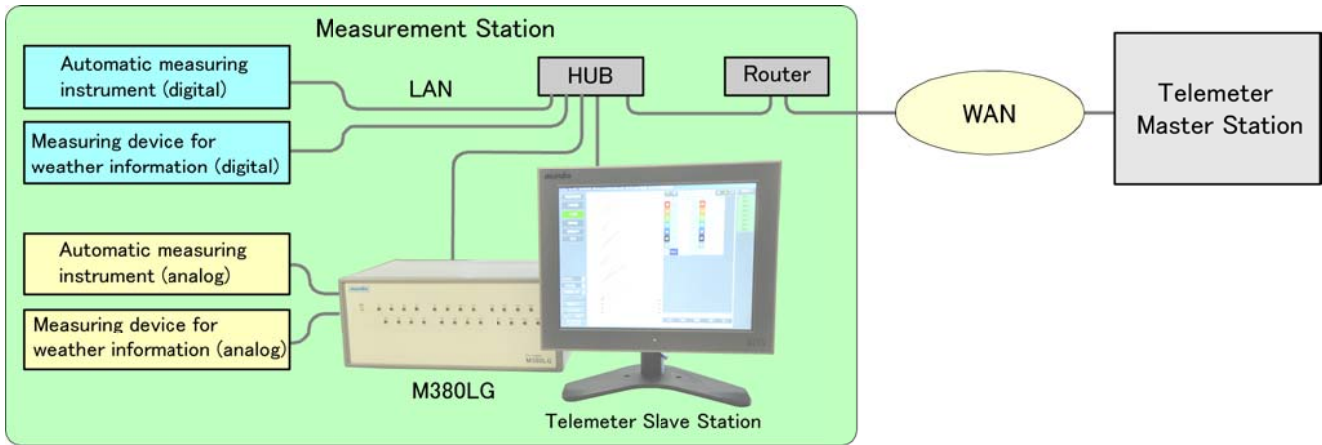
Measurement Station

Automatic measuring instrument (digital)

LAN

HUB

Router

WAN

Telemeter Master Station

Measuring device for weather information (digital)

Automatic measuring instrument (analog)

Measuring device for weather information (analog)

M380LG

Telemeter Slave Station